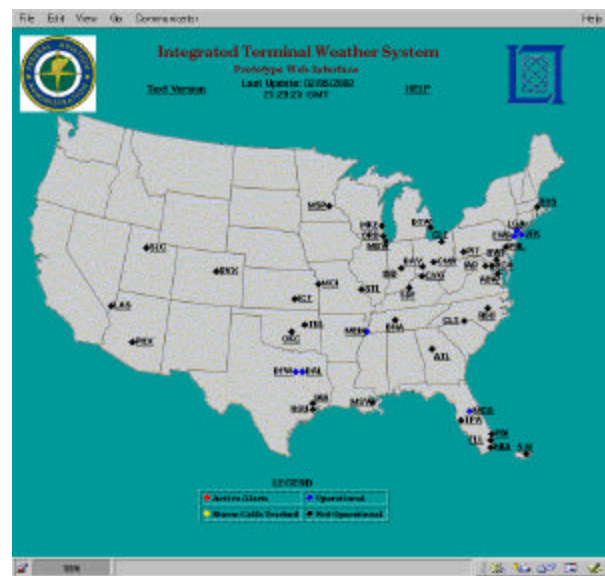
File Edit View Go Communicator Help

Integrated Terminal Weather System
Prototype Web Interface
Text Version
Last Update: 02/08/2002 21:29:23 GMT
HELP

MSP
SLC
DEN
LAS
PHX
MCI
ICT
STL
ORD
MKE
MDW
DTW
CLE
IND
CVG
DAY
CMH
SDF
PIT
IAD
BWI
PHL
EWR
LGA
JFK
BOS
DCA
CLT
RDU
ATL
MEM
BNA
TUL
OKC
DFW
DAL
IAH
HOU
MSY
MCO
TPA
FLL
PBI
MIA
SJU

LEGEND
Active Alerts
Operational
Storm Cells Tracked
Not Operational

100%